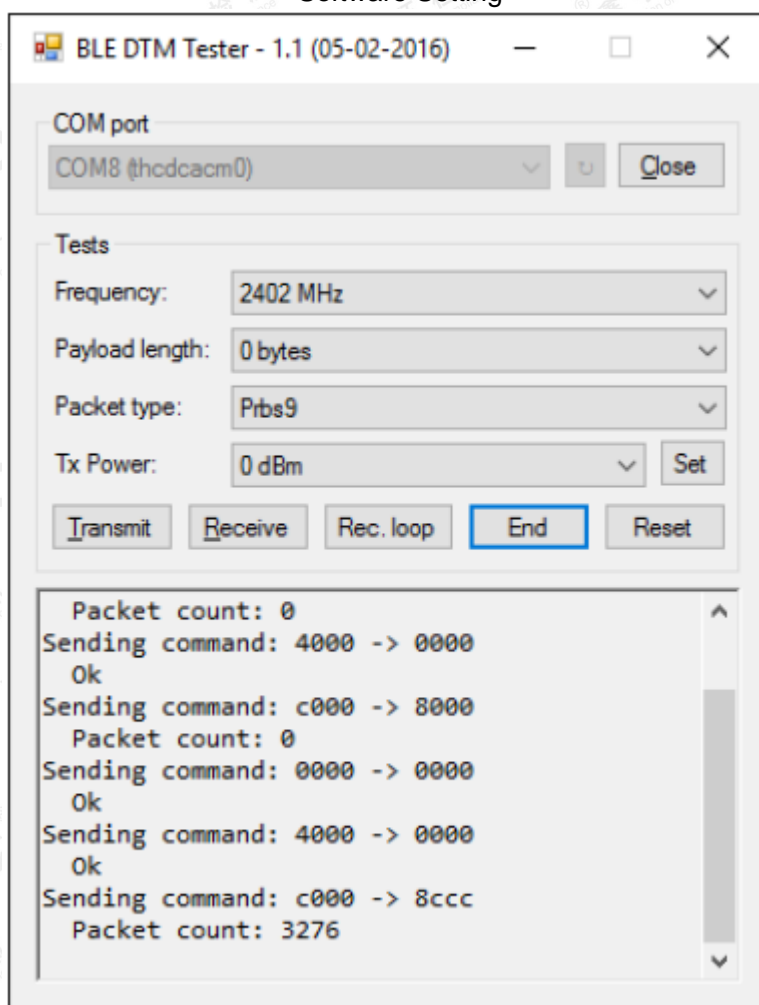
Software Setting

BLE DTM Tester - 1.1 (05-02-2016)

COM port
COM8 (thcdcacm0)
Close

Tests
Frequency: 2402 MHz
Payload length: 0 bytes
Packet type: Prbs9
Tx Power: 0 dBm
Set

Transmit
Receive
Rec. loop
End
Reset

Packet count: 0
Sending command: 4000 -> 0000
Ok
Sending command: c000 -> 8000
Packet count: 0
Sending command: 0000 -> 0000
Ok
Sending command: 4000 -> 0000
Ok
Sending command: c000 -> 8ccc
Packet count: 3276